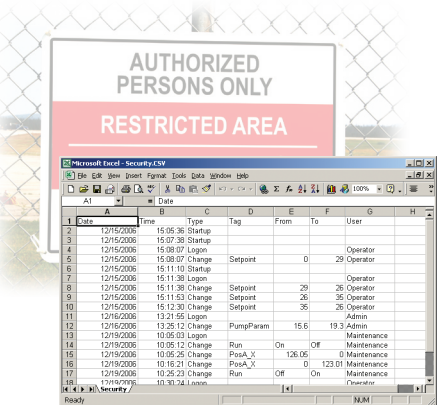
AUTHORIZED
PERSONS ONLY

RESTRICTED AREA

Microsoft Excel - Security.CSV

File Edit View Insert Format Tools Data Window Help

100%

A1 = Date

| | A | B | C | D | E | F | G | H |
|---|---|---|---|---|---|---|---|---|
| 1 | Date | Time | Type | Tag | From | To | User | |
| 2 | 12/15/2006 | 15:05:36 | Startup | | | | | |
| 3 | 12/15/2006 | 15:07:38 | Startup | | | | | |
| 4 | 12/15/2006 | 15:08:07 | Logon | | | | Operator | |
| 5 | 12/15/2006 | 15:08:07 | Change | Setpoint | 0 | 29 | Operator | |
| 6 | 12/15/2006 | 15:11:10 | Startup | | | | | |
| 7 | 12/15/2006 | 15:11:38 | Logon | | | | Operator | |
| 8 | 12/15/2006 | 15:11:38 | Change | Setpoint | 29 | 26 | Operator | |
| 9 | 12/15/2006 | 15:11:53 | Change | Setpoint | 26 | 35 | Operator | |
| 10 | 12/15/2006 | 15:12:30 | Change | Setpoint | 35 | 26 | Operator | |
| 11 | 12/16/2006 | 13:21:55 | Logon | | | | Admin | |
| 12 | 12/16/2006 | 13:25:12 | Change | PumpParam | 15.6 | 19.3 | Admin | |
| 13 | 12/19/2006 | 10:05:03 | Logon | | | | Maintenance | |
| 14 | 12/19/2006 | 10:05:12 | Change | Run | On | Off | Maintenance | |
| 15 | 12/19/2006 | 10:05:25 | Change | PosA_X | 126.05 | 0 | Maintenance | |
| 16 | 12/19/2006 | 10:16:21 | Change | PosA_X | 0 | 123.01 | Maintenance | |
| 17 | 12/19/2006 | 10:25:23 | Change | Run | Off | On | Maintenance | |
| 18 | 12/19/2006 | 10:30:24 | Logon | | | | Operator | |

Security

Ready

NUM